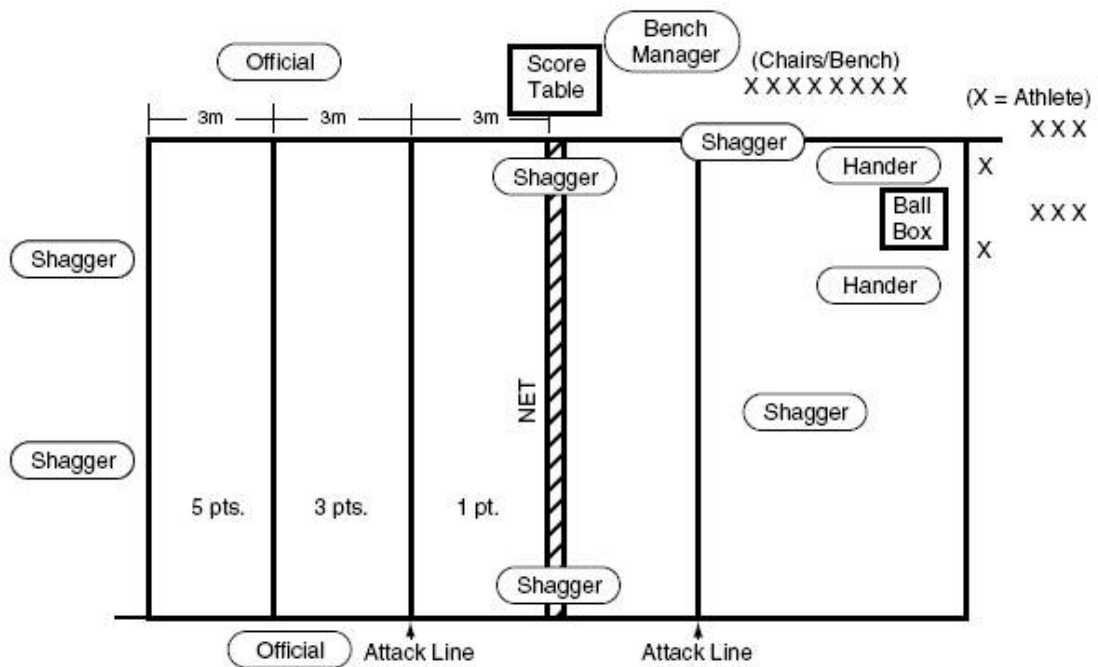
Official

Score Table

Bench Manager

(Chairs/Bench)
X X X X X X X X

(X = Athlete)

3m 3m 3m

X X X

Shagger

Shagger

Hander

X

Ball Box

X X X

Shagger

X

Hander

NET

Shagger

Shagger

5 pts.

3 pts.

1 pt.

Shagger

Official

Attack Line

Attack Line